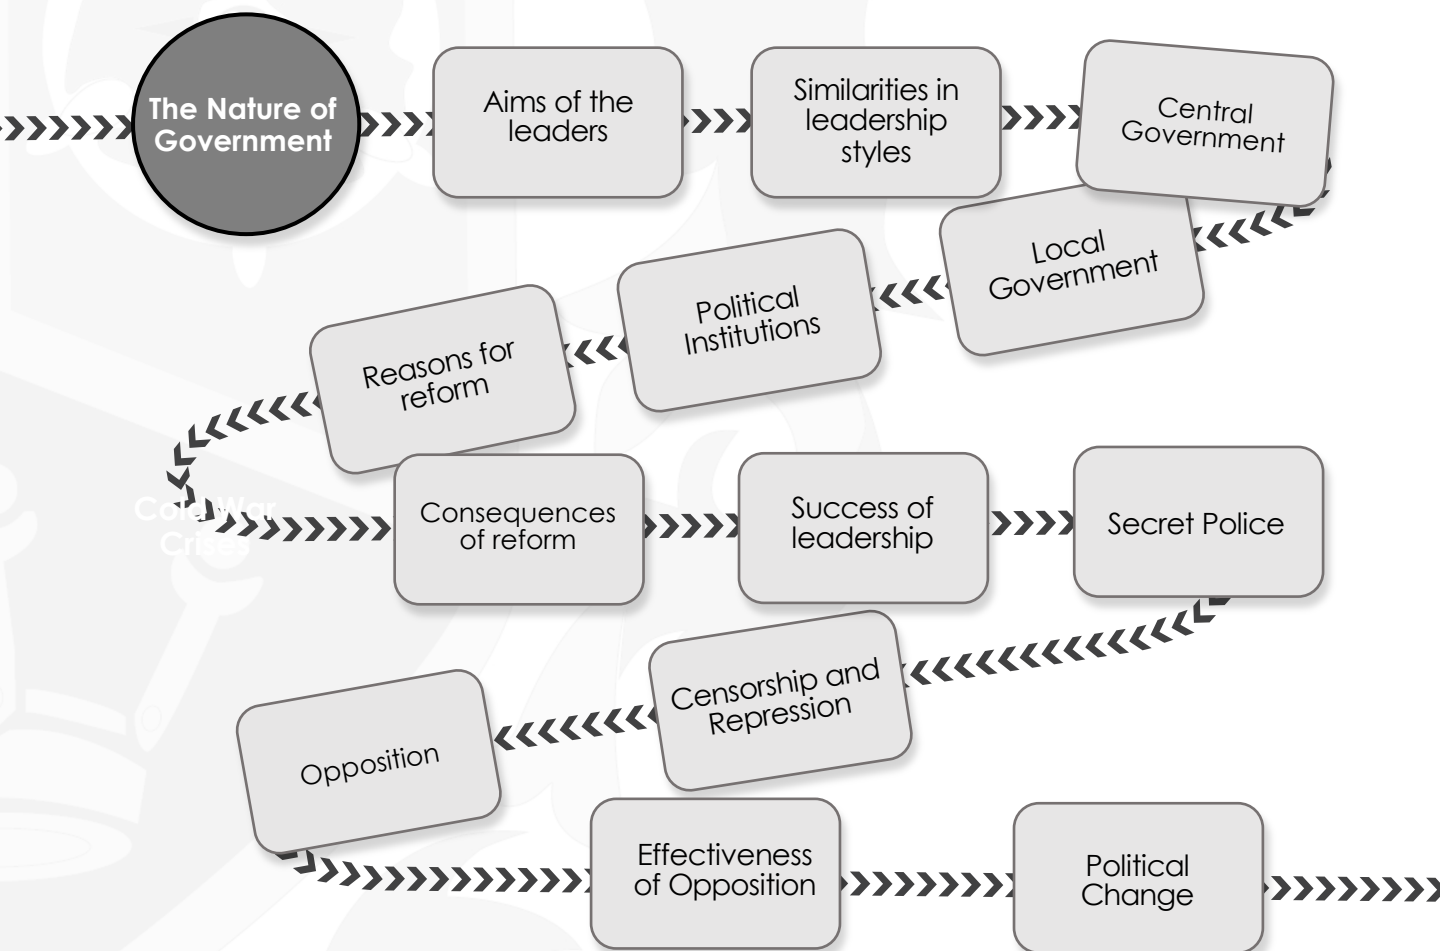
The Nature of Government

Aims of the leaders

Similarities in leadership styles

Central Government

Local Government

Political Institutions

Reasons for reform

Cold War Crises

Consequences of reform

Success of leadership

Secret Police

Censorship and Repression

Opposition

Effectiveness of Opposition

Political Change